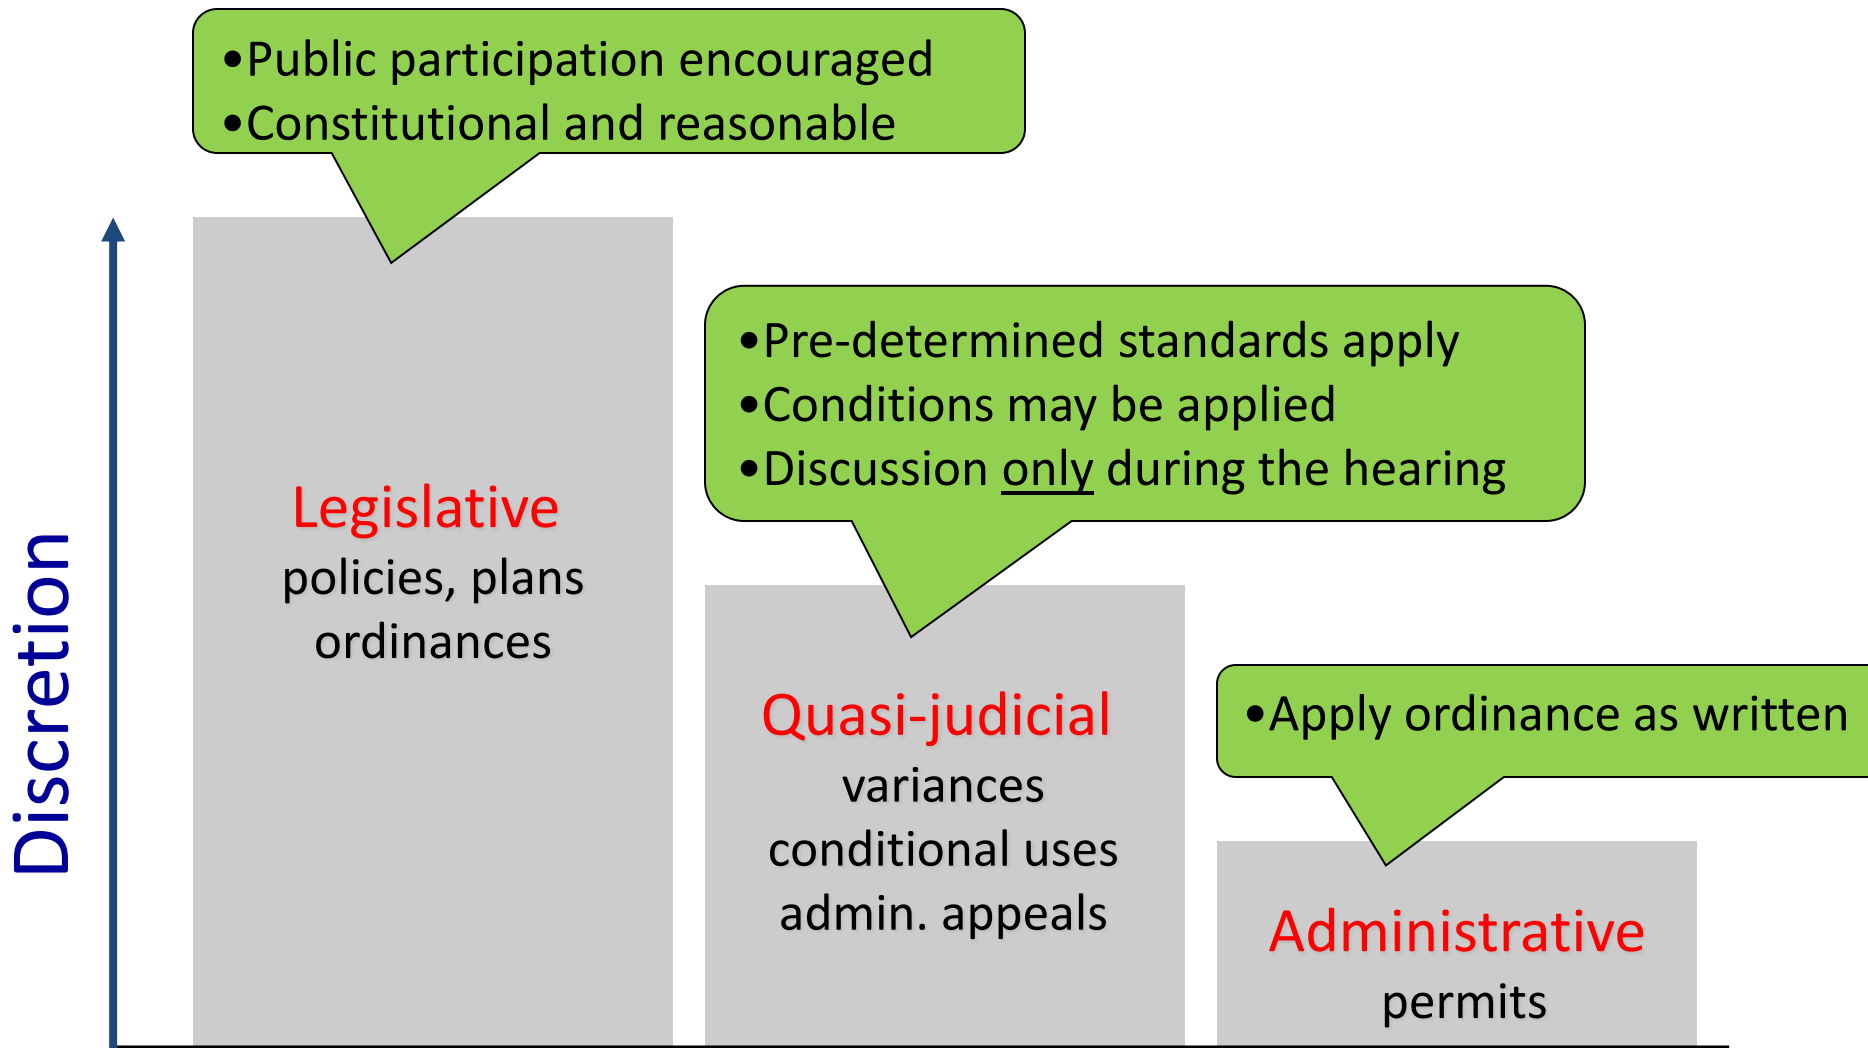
•Public participation encouraged
•Constitutional and reasonable

Discretion

Legislative
policies, plans
ordinances

•Pre-determined standards apply
•Conditions may be applied
•Discussion only during the hearing

Quasi-judicial
variances
conditional uses
admin. appeals

•Apply ordinance as written

Administrative
permits